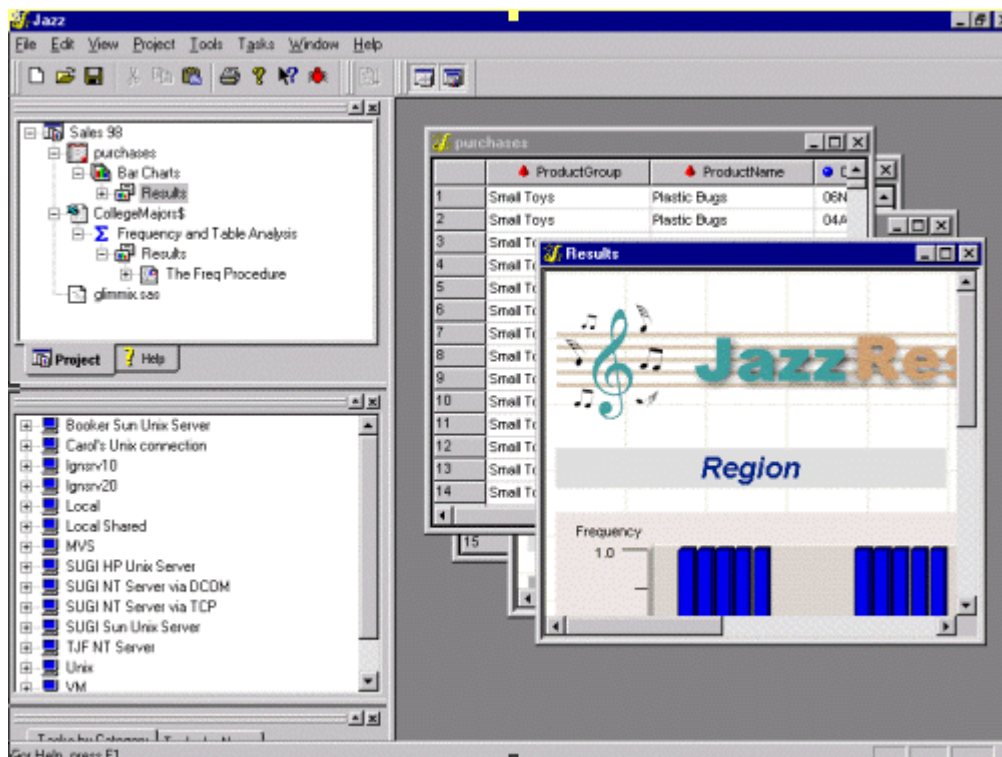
Jazz

File Edit View Project Tools Tasks Window Help

Sales 98
purchases
Bar Charts
Results
CollegeMajors$
Frequency and Table Analysis
Results
The Freq Procedure
glimmix.sas

Project Help

Booker Sun Unix Server
Carol's Unix connection
lgnsrv10
lgnsrv20
Local
Local Shared
MVS
SUGI HP Unix Server
SUGI NT Server via DCOM
SUGI NT Server via TCP
SUGI Sun Unix Server
TJF NT Server
Unix
VM

Tasks by Category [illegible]

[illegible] Help, press F1

purchases

| | ProductGroup | ProductName | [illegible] |
|---|---|---|---|
| 1 | Small Toys | Plastic Bugs | 06N |
| 2 | Small Toys | Plastic Bugs | 04A |
| 3 | Small To | | |
| 4 | Small To | | |
| 5 | Small To | | |
| 6 | Small To | | |
| 7 | Small To | | |
| 8 | Small To | | |
| 9 | Small To | | |
| 10 | Small To | | |
| 11 | Small To | | |
| 12 | Small To | | |
| 13 | Small To | | |
| 14 | Small To | | |

15

Results

JazzRe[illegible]

Region

Frequency
1.0